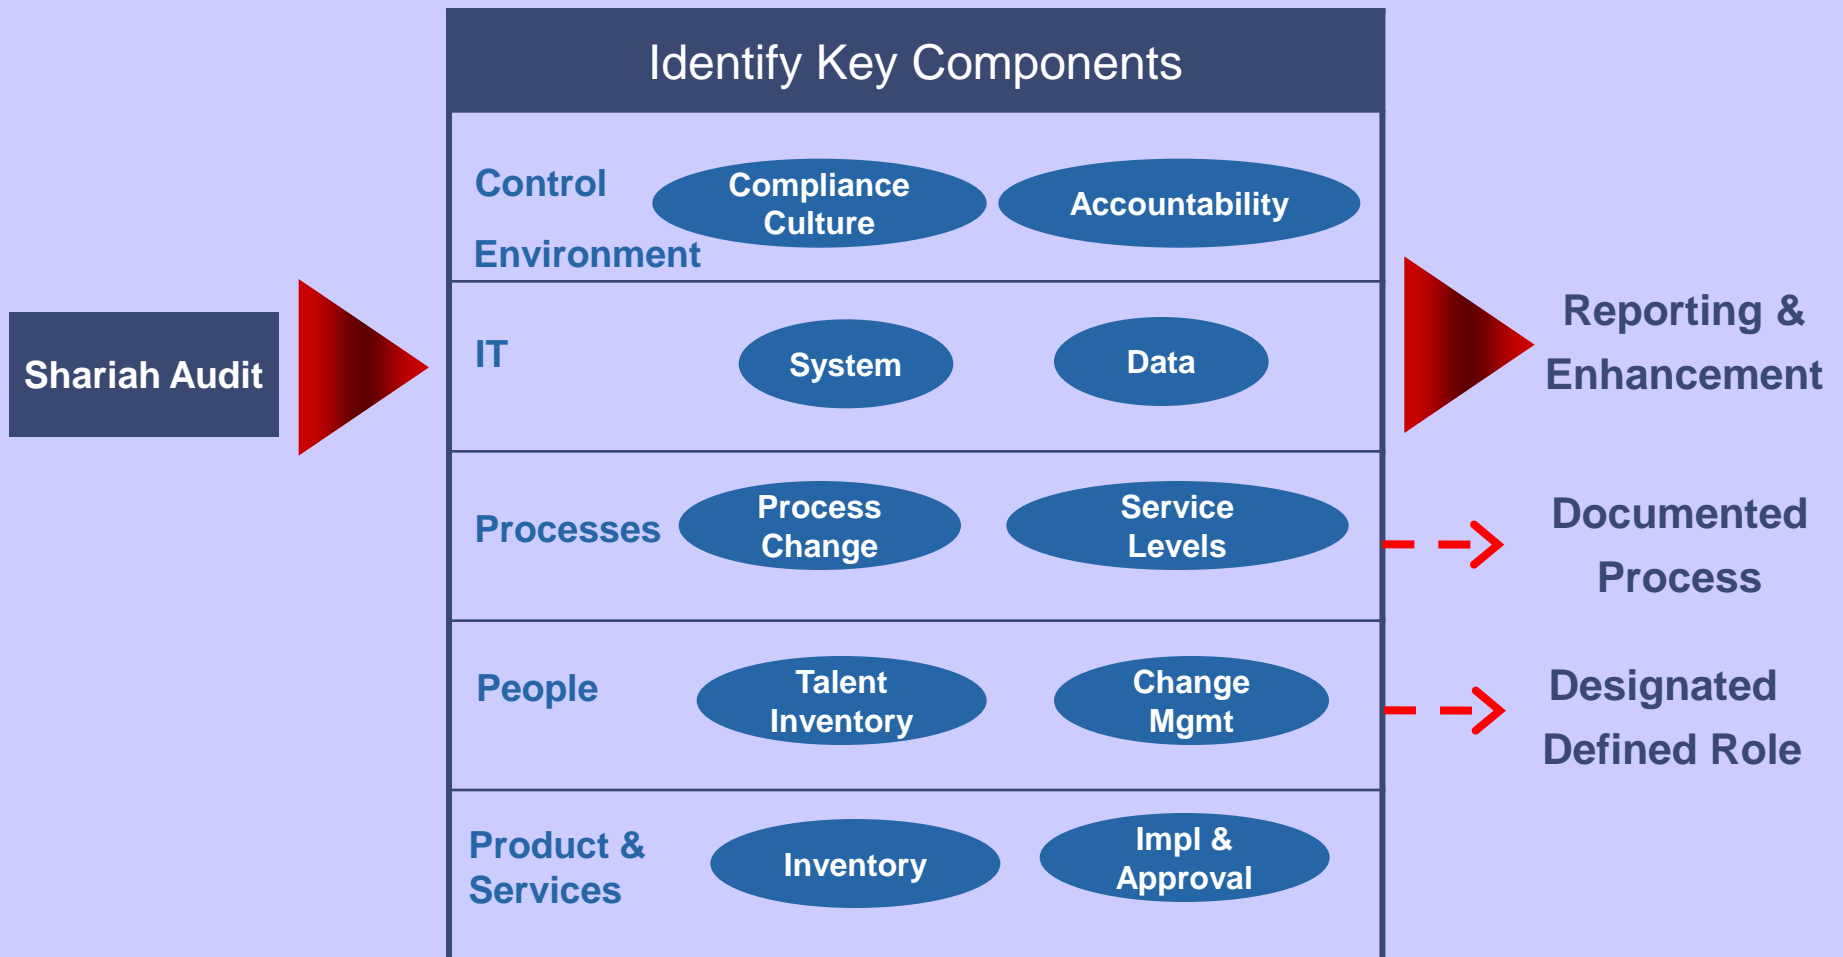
Shariah Audit

Identify Key Components

| | | |
|---|---|---|
| Control Environment | Compliance Culture | Accountability |
| IT | System | Data |
| Processes | Process Change | Service Levels |
| People | Talent Inventory | Change Mgmt |
| Product & Services | Inventory | Impl & Approval |

Reporting & Enhancement

Documented Process

Designated Defined Role